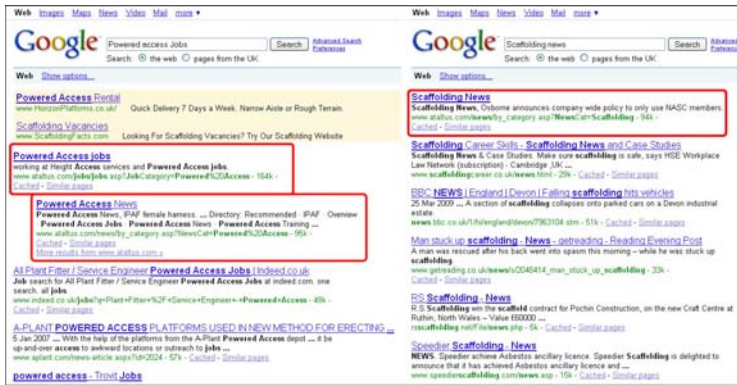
Web Images Maps News Video Mail more ▾

Google Powered access Jobs Search Advanced Search Preferences
Search: the web pages from the UK

Web Show options...

Powered Access Rental
www.HorizonPlatforms.co.uk/ Quick Delivery 7 Days a Week. Narrow Aisle or Rough Terrain.

Scaffolding Vacancies
www.ScaffoldingFacts.com Looking For Scaffolding Vacancies? Try Our Scaffolding Website

Powered Access jobs
working at Height Access services and Powered Access jobs.
www.ataltus.com/jobs/jobs.asp?JobCategory=Powered%20Access - 164k -
Cached - Similar pages

Powered Access News
Powered Access News ... IPAF female harness. ... Directory: Recommended · IPAF · Overview · Powered Access Jobs · Powered Access News · Powered Access Training ...
www.atattus.com/news/by_category.asp?NewsCat=Powered%20Access - 95k -
Cached - Similar pages
More results from www.atattus.com »

All Plant Fitter / Service Engineer Powered Access Jobs | Indeed.co.uk
Job search for All Plant Fitter / Service Engineer Powered Access Jobs at indeed.com. one search. all jobs.
www.indeed.co.uk/jobs?q=Plant+Fitter+%2F+Service+Engineer+-+Powered+Access - 49k -
Cached - Similar pages

A-PLANT POWERED ACCESS PLATFORMS USED IN NEW METHOD FOR ERECTING ...
5 Jan 2007 ... With the help of the platforms from the A-Plant Powered Access depot ... it be up-and-over access to awkward locations or access to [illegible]
www.aplant.com/news-article.aspx?id=2024 - 57k - Cached - Similar pages

powered access - Trovit Jobs

Web Images Maps News Video Mail more ▾

Google Scaffolding news Search Advanced Search Preferences
Search: the web pages from the UK

Web Show options...

Scaffolding News
Scaffolding News, Osborne announces company wide policy to only use NASC members.
www.atattus.com/news/by_category.asp?NewsCat=Scaffolding - 94k -
Cached - Similar pages

Scaffolding Career Skills - Scaffolding News and Case Studies
Scaffolding News & Case Studies. Make sure scaffolding is safe, says HSE Workplace Law Network (subscription) - Cambridge ,UK ...
www.scaffoldingcareer.co.uk/news.html - 29k - Cached - Similar pages

BBC NEWS | England | Devon | Falling scaffolding hits vehicles
25 Mar 2009 ... Scaffolding collapses onto parked cars on a Devon industrial estate.
news.bbc.co.uk/1/hi/england/devon/7963104.stm - 51k - Cached - Similar pages

Man stuck up scaffolding - News - getreading - Reading Evening Post
A man was rescued after his back went into spasm this morning – while he was stuck up scaffolding.
www.getreading.co.uk/news/s/2040414_man_stuck_up_scaffolding - 33k -
Cached - Similar pages

RS Scaffolding - News
R.S Scaffolding won the scaffold contract for Pochin Construction, on the new Craft Centre at Ruthin, North Wales – Value £60000 ...
rsscaffolding.net/File/news.php - 5k - Cached - Similar pages

Speedier Scaffolding - News
NEWS. Speedier achieve Asbestos ancillary licence. Speedier Scaffolding is delighted to announce that it has achieved Asbestos ancillary licence and ...
www.speedierscaffolding.com/news.asp - 15k - Cached - Similar pages